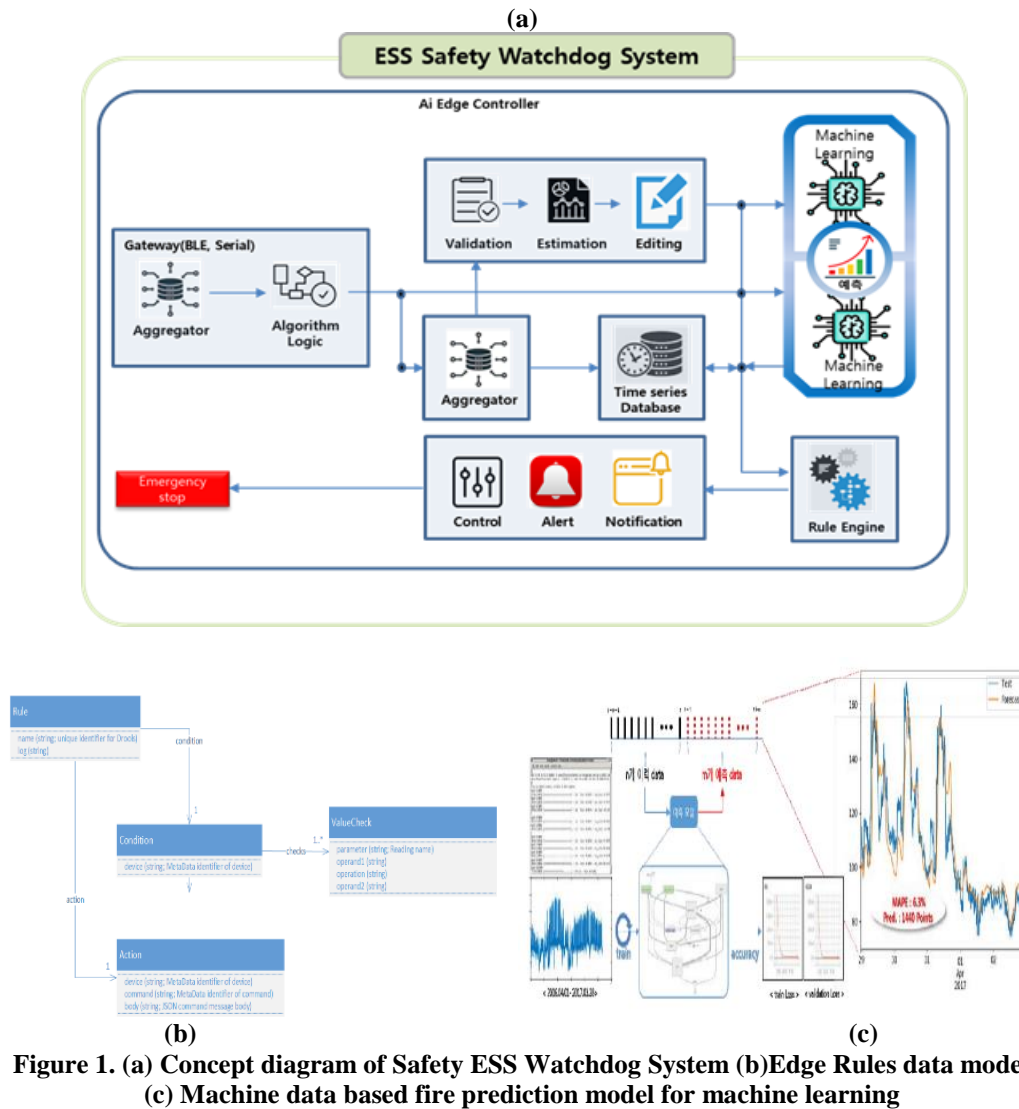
(a)

ESS Safety Watchdog System

Ai Edge Controller

Gateway(BLE, Serial)

Aggregator

Algorithm Logic

Validation

Estimation

Editing

Machine Learning

예측

Machine Learning

Aggregator

Time series Database

Control

Alert

Notification

Rule Engine

Emergency stop

Rule

name (string; unique identifier for Drools)
log (string)

condition

1

Condition

device (string; MetaData identifier of device)

checks

1..*

ValueCheck

parameter (string; Reading name)
operand1 (string)
operation (string)
operand2 (string)

action

1

Action

device (string; MetaData identifier of device)
command (string; MetaData identifier of command)
body (string; JSON command message body)

n기 이전 data

n기 예측 data

train

accuracy

< train Loss >

< validation Loss >

Test

Forecast

MAPE : 6.3%

Pred. : 1440 Points

160

140

120

100

80

29

30

31

01
Apr
2017

02

(b)

(c)

Figure 1. (a) Concept diagram of Safety ESS Watchdog System (b)Edge Rules data mode
(c) Machine data based fire prediction model for machine learning